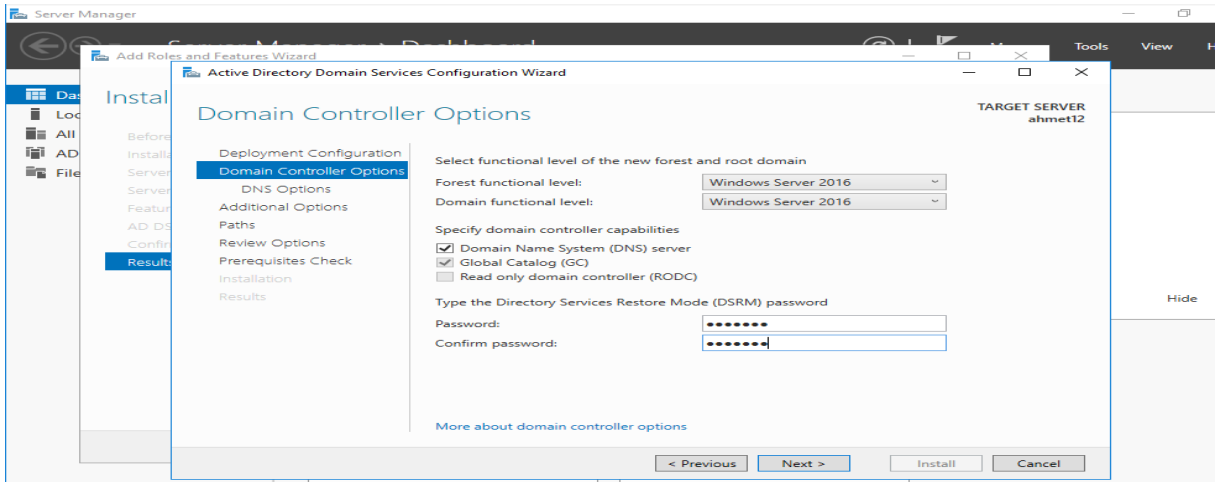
Server Manager

Server Manager • Dashboard

Tools View H

Das
Loc
All
AD
File

Add Roles and Features Wizard

Instal

Before
Installa
Server
Server
Featur
AD DS
Confir
Results

Active Directory Domain Services Configuration Wizard

Domain Controller Options

TARGET SERVER
ahmet12

Deployment Configuration
Domain Controller Options
DNS Options
Additional Options
Paths
Review Options
Prerequisites Check
Installation
Results

Select functional level of the new forest and root domain

Forest functional level: Windows Server 2016

Domain functional level: Windows Server 2016

Specify domain controller capabilities

Domain Name System (DNS) server
Global Catalog (GC)
Read only domain controller (RODC)

Type the Directory Services Restore Mode (DSRM) password

Password: ••••••••

Confirm password: ••••••••

More about domain controller options

Hide

< Previous Next > Install Cancel